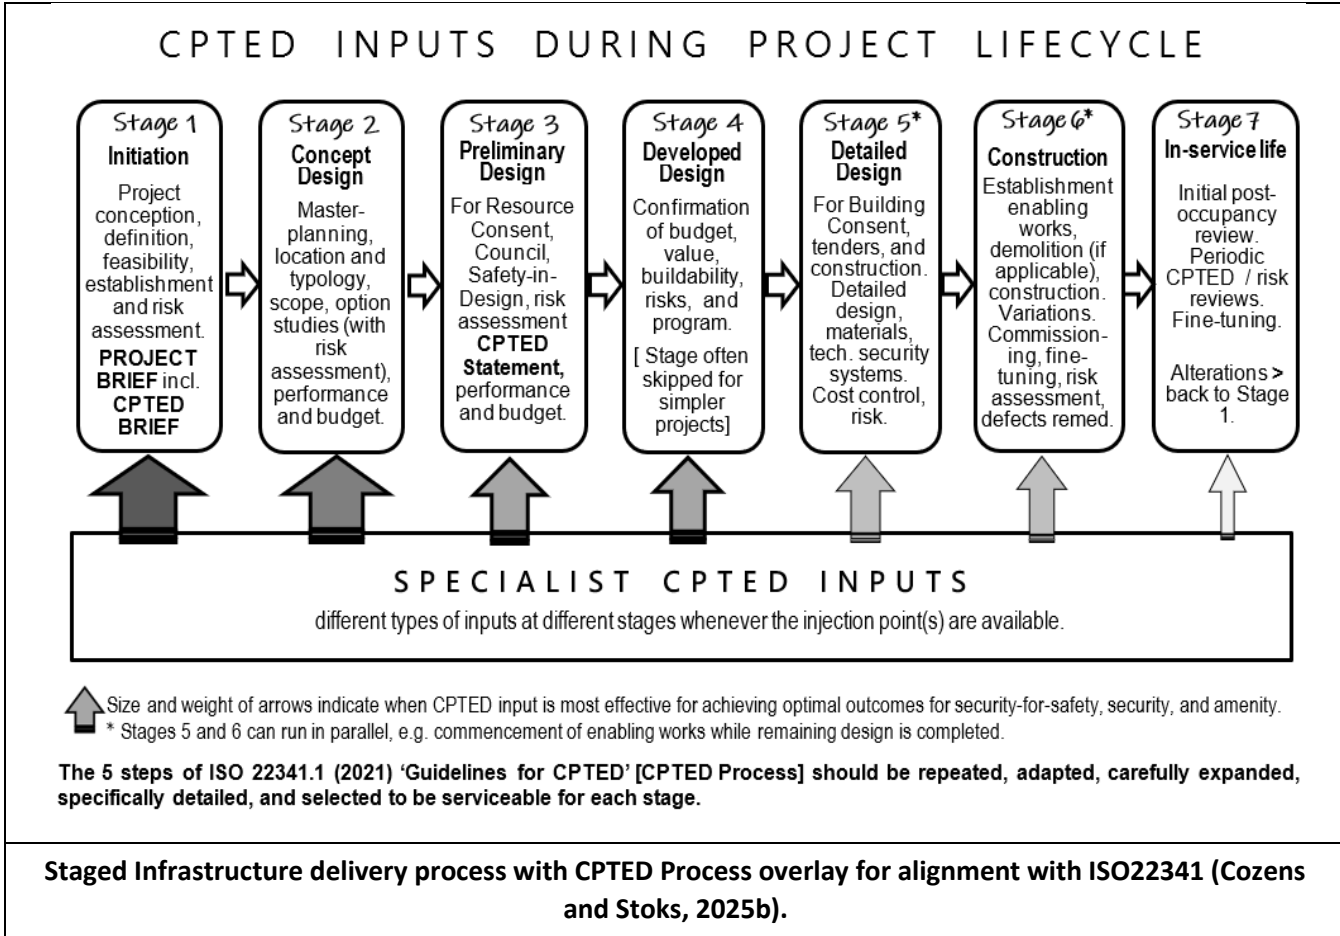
CPTED INPUTS DURING PROJECT LIFECYCLE

Stage 1
Initiation
Project conception, definition, feasibility, establishment and risk assessment.
PROJECT BRIEF incl. CPTED BRIEF

Stage 2
Concept Design
Master-planning, location and typology, scope, option studies (with risk assessment), performance and budget.

Stage 3
Preliminary Design
For Resource Consent, Council, Safety-in-Design, risk assessment
CPTED Statement, performance and budget.

Stage 4
Developed Design
Confirmation of budget, value, buildability, risks, and program.
[ Stage often skipped for simpler projects]

Stage 5*
Detailed Design
For Building Consent, tenders, and construction. Detailed design, materials, tech. security systems. Cost control, risk.

Stage 6*
Construction
Establishment enabling works, demolition (if applicable), construction. Variations. Commissioning, fine-tuning, risk assessment, defects remed.

Stage 7
In-service life
Initial post-occupancy review. Periodic CPTED / risk reviews. Fine-tuning.
Alterations > back to Stage 1.

SPECIALIST CPTED INPUTS
different types of inputs at different stages whenever the injection point(s) are available.

Size and weight of arrows indicate when CPTED input is most effective for achieving optimal outcomes for security-for-safety, security, and amenity.
* Stages 5 and 6 can run in parallel, e.g. commencement of enabling works while remaining design is completed.

The 5 steps of ISO 22341.1 (2021) 'Guidelines for CPTED' [CPTED Process] should be repeated, adapted, carefully expanded, specifically detailed, and selected to be serviceable for each stage.

Staged Infrastructure delivery process with CPTED Process overlay for alignment with ISO22341 (Cozens and Stoks, 2025b).